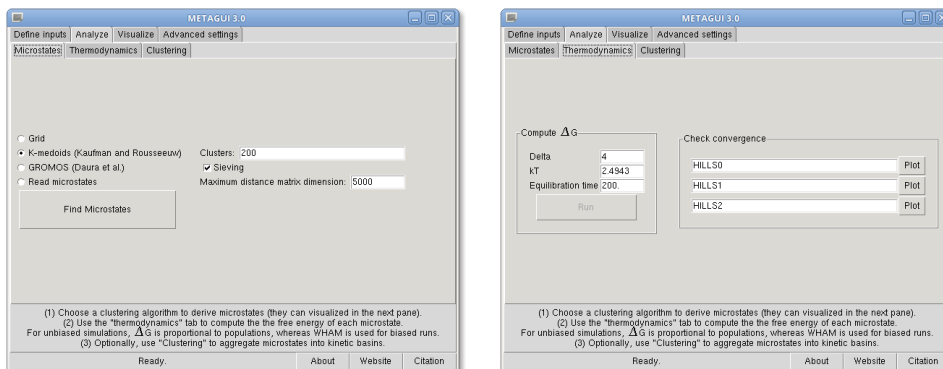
METAGUI 3.0

Define inputs | Analyze | Visualize | Advanced settings

Microstates | Thermodynamics | Clustering

Grid
K-medoids (Kaufman and Rousseeuw)
GROMOS (Daura et al.)
Read microstates

Clusters: 200
Sieving
Maximum distance matrix dimension: 5000

Find Microstates

(1) Choose a clustering algorithm to derive microstates (they can visualized in the next pane).
(2) Use the "thermodynamics" tab to compute the the free energy of each microstate.
For unbiased simulations, $\Delta$G is proportional to populations, whereas WHAM is used for biased runs.
(3) Optionally, use "Clustering" to aggregate microstates into kinetic basins.

Ready. | About | Website | Citation

METAGUI 3.0

Define inputs | Analyze | Visualize | Advanced settings

Microstates | Thermodynamics | Clustering

Compute $\Delta$G

Delta 4
kT 2.4943
Equilibration time 200.

Run

Check convergence

HILLS0 Plot
HILLS1 Plot
HILLS2 Plot

(1) Choose a clustering algorithm to derive microstates (they can visualized in the next pane).
(2) Use the "thermodynamics" tab to compute the the free energy of each microstate.
For unbiased simulations, $\Delta$G is proportional to populations, whereas WHAM is used for biased runs.
(3) Optionally, use "Clustering" to aggregate microstates into kinetic basins.

Ready. | About | Website | Citation